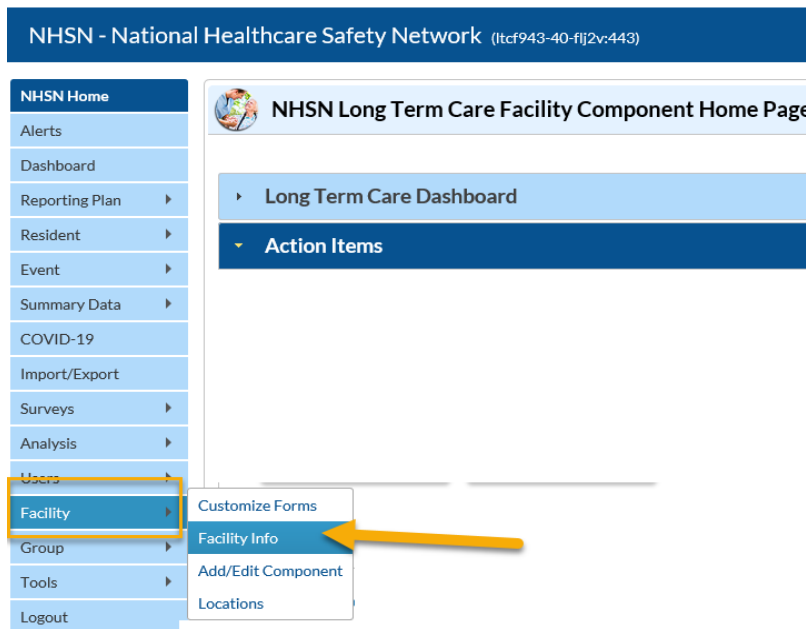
NHSN - National Healthcare Safety Network (ltcf943-40-flj2v:443)

NHSN Home
Alerts
Dashboard
Reporting Plan
Resident
Event
Summary Data
COVID-19
Import/Export
Surveys
Analysis
Users
Facility
Group
Tools
Logout

NHSN Long Term Care Facility Component Home Page

Long Term Care Dashboard

Action Items

Customize Forms
Facility Info
Add/Edit Component
Locations